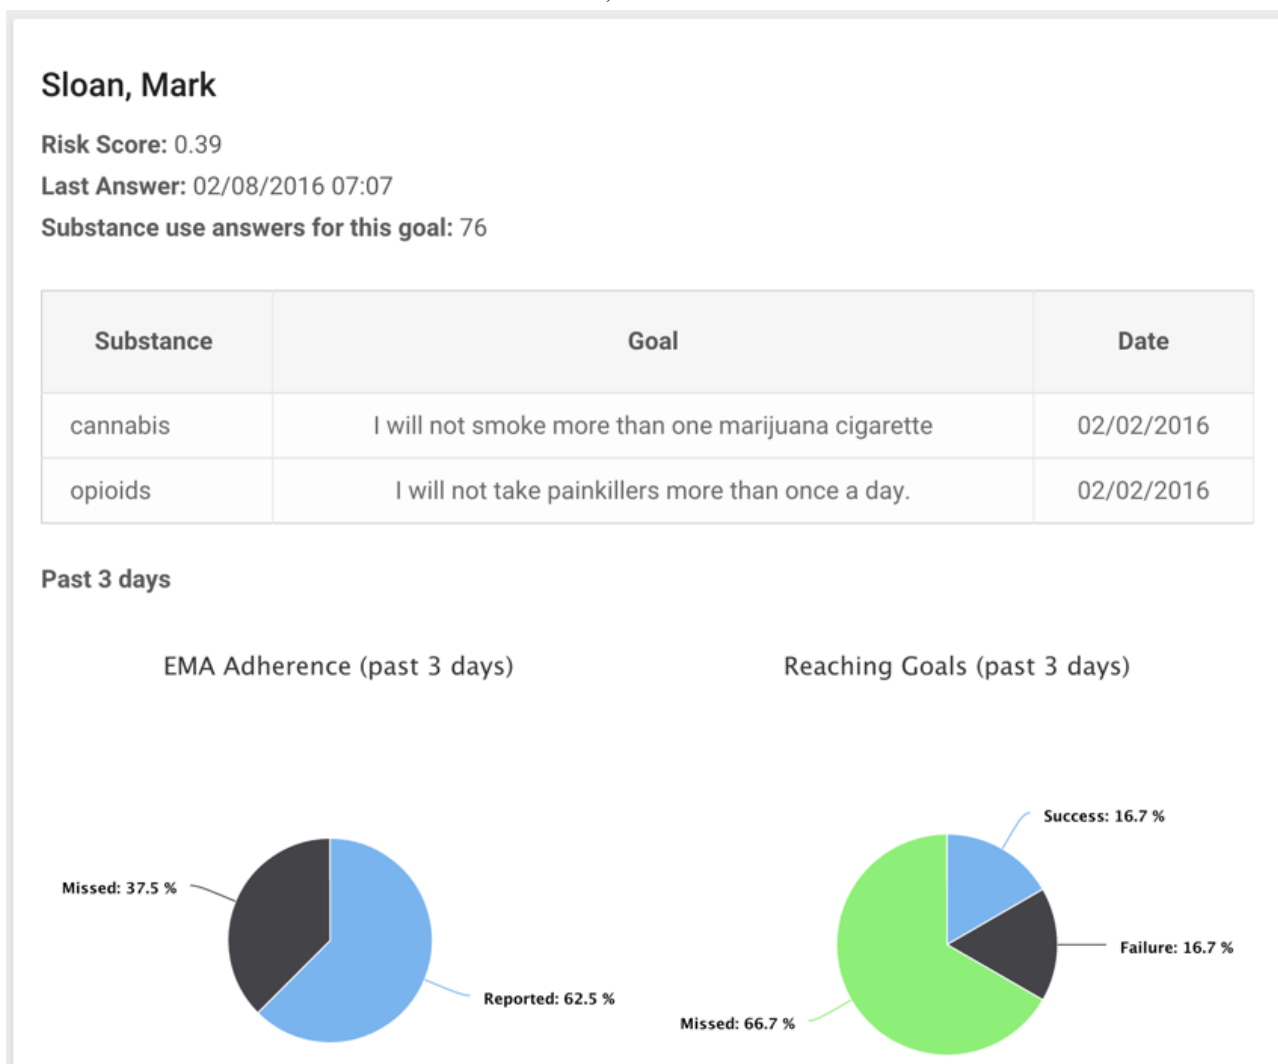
Sloan, Mark

Risk Score: 0.39
Last Answer: 02/08/2016 07:07
Substance use answers for this goal: 76

| Substance | Goal | Date |
|---|---|---|
| cannabis | I will not smoke more than one marijuana cigarette | 02/02/2016 |
| opioids | I will not take painkillers more than once a day. | 02/02/2016 |

Past 3 days

EMA Adherence (past 3 days)

Missed: 37.5 %
Reported: 62.5 %

Reaching Goals (past 3 days)

Success: 16.7 %
Failure: 16.7 %
Missed: 66.7 %